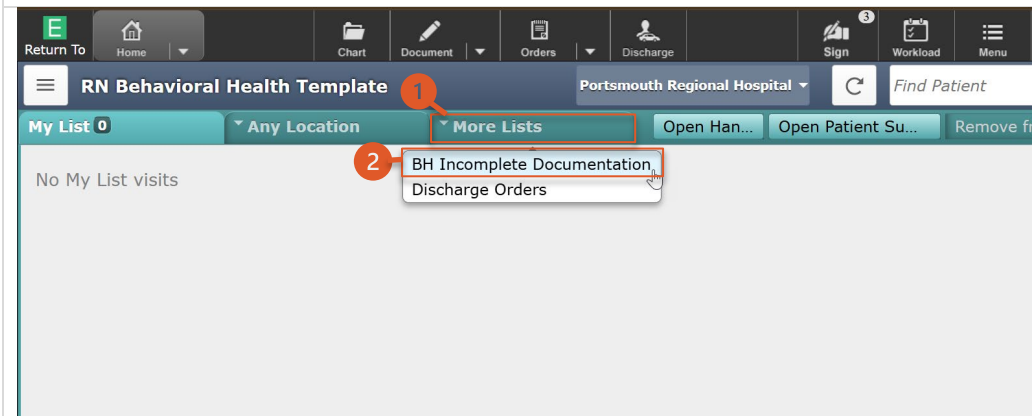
E
Return To
Home
Chart
Document
Orders
Discharge
3
Sign
Workload
Menu

RN Behavioral Health Template
Portsmouth Regional Hospital
Find Patient

My List 0
Any Location
1
More Lists
Open Han...
Open Patient Su...
Remove fr

2
BH Incomplete Documentation
Discharge Orders

No My List visits